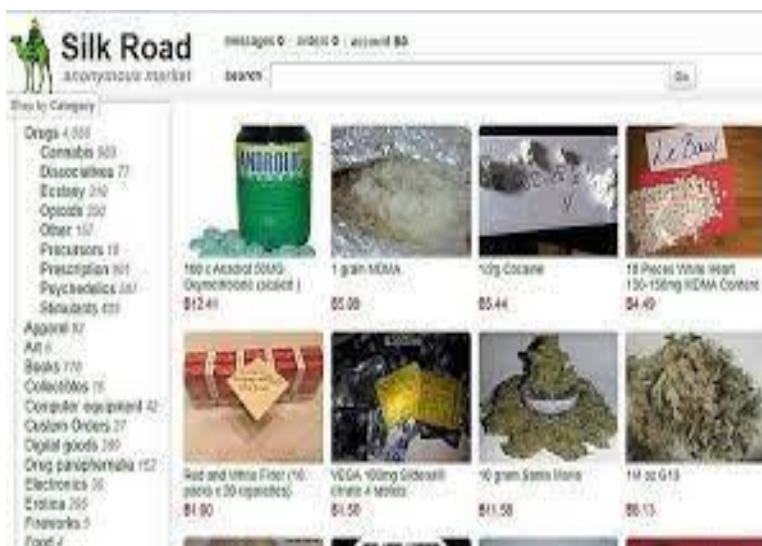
Silk Road
anonymous market

messages 0 | orders 0 | account $0
Search
Go

Shop by Category
Drugs 4,000
Cannabis 803
Dissociatives 77
Ecstasy 310
Opioids 200
Other 157
Precursors 18
Prescription 801
Psychedelics 387
Stimulants 400
Apparel 92
Art 6
Books 770
Collectibles 18
Computer equipment 42
Custom Orders 27
Digital goods 280
Drug paraphernalia 152
Electronics 38
Erotica 265
Fireworks 3
Food 4

ANADROL
100 x Anadrol 50MG Oxymetholone (anadrol)
$12.49

1 gram MDMA
$5.08

1/2g Cocaine
$5.44

10 Pieces White Heart 130-150mg MDMA Content
$4.49

Red and White Filter (10 pieces x 20 cigarettes)
$1.80

VEGA 100mg Sildenafil citrate 4 tablets
$1.58

10 gram Santa Maria
$11.58

1/4 oz G13
$8.13